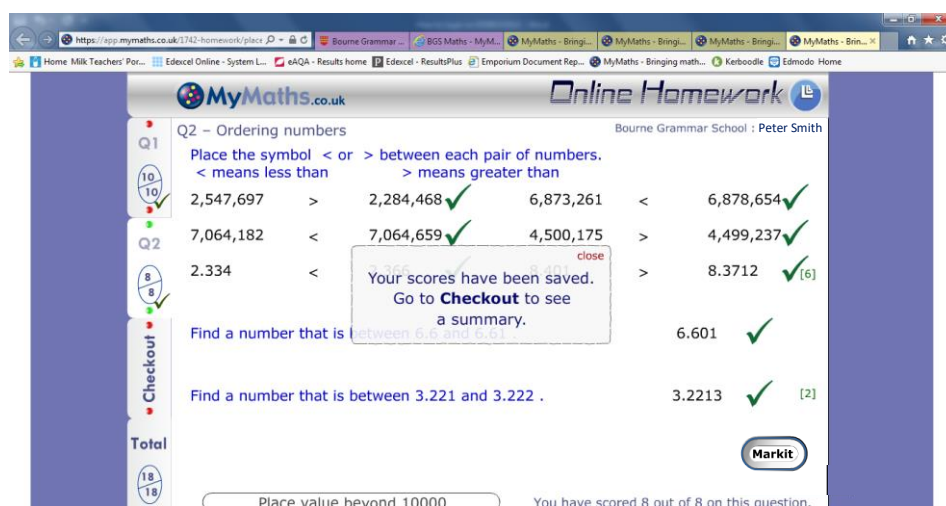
https://app.mymaths.co.uk/1742-homework/place | Bourne Grammar ... | BGS Maths - MyM... | MyMaths - Bringi... | MyMaths - Bringi... | MyMaths - Bringi... | MyMaths - Brin... ×

Home | Milk Teachers' Por... | Edexcel Online - System L... | eAQA - Results home | Edexcel - ResultsPlus | Emporium Document Rep... | MyMaths - Bringing math... | Kerboodle | Edmodo Home

MyMaths.co.uk

Online Homework

Q1
$\frac{10}{10}$

Q2
$\frac{8}{8}$

Checkout

Total
$\frac{18}{18}$

Q2 – Ordering numbers

Bourne Grammar School : Peter Smith

Place the symbol < or > between each pair of numbers.
< means less than > means greater than

| | | | | | |
|---|---|---|---|---|---|
| 2,547,697 | > | 2,284,468 | 6,873,261 | < | 6,878,654 |
| 7,064,182 | < | 7,064,659 | 4,500,175 | > | 4,499,237 |
| 2.334 | < | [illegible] | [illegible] | > | 8.3712 |

[6]

close
Your scores have been saved.
Go to Checkout to see a summary.

Find a number that is between 6.6 and 6.61 . 6.601

Find a number that is between 3.221 and 3.222 . 3.2213 [2]

Markit

Place value beyond 10000

You have scored 8 out of 8 on this question.